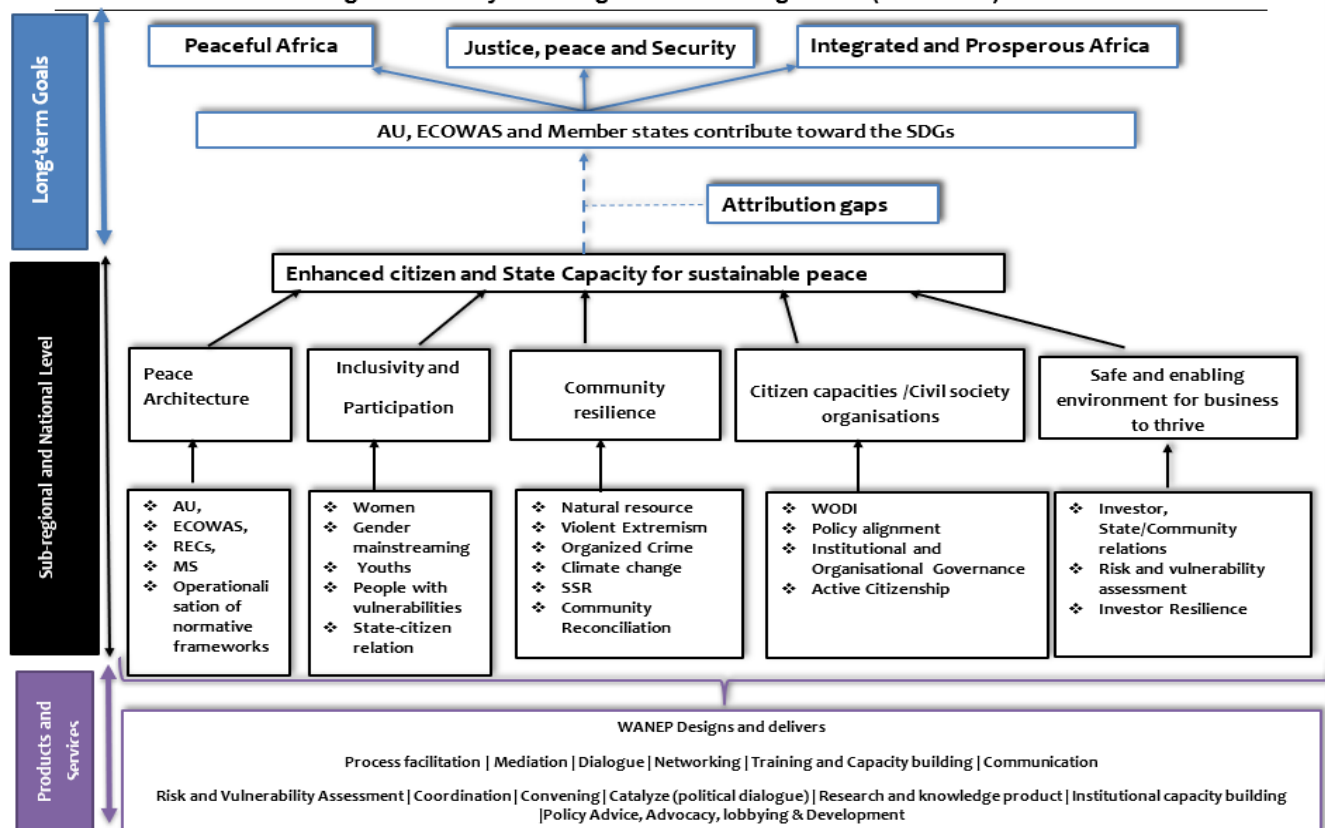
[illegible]

Long-term Goals

Peaceful Africa

Justice, peace and Security

Integrated and Prosperous Africa

AU, ECOWAS and Member states contribute toward the SDGs

Attribution gaps

Sub-regional and National Level

Enhanced citizen and State Capacity for sustainable peace

Peace Architecture

Inclusivity and Participation

Community resilience

Citizen capacities /Civil society organisations

Safe and enabling environment for business to thrive

❖ AU,
❖ ECOWAS,
❖ RECs,
❖ MS
❖ Operationalisation of normative frameworks

❖ Women
❖ Gender mainstreaming
❖ Youths
❖ People with vulnerabilities
❖ State-citizen relation

❖ Natural resource
❖ Violent Extremism
❖ Organized Crime
❖ Climate change
❖ SSR
❖ Community Reconciliation

❖ WODI
❖ Policy alignment
❖ Institutional and Organisational Governance
❖ Active Citizenship

❖ Investor, State/Community relations
❖ Risk and vulnerability assessment
❖ Investor Resilience

Products and Services

WANEP Designs and delivers

Process facilitation | Mediation | Dialogue | Networking | Training and Capacity building | Communication

Risk and Vulnerability Assessment | Coordination | Convening | Catalyze (political dialogue) | Research and knowledge product | Institutional capacity building |Policy Advice, Advocacy, lobbying & Development